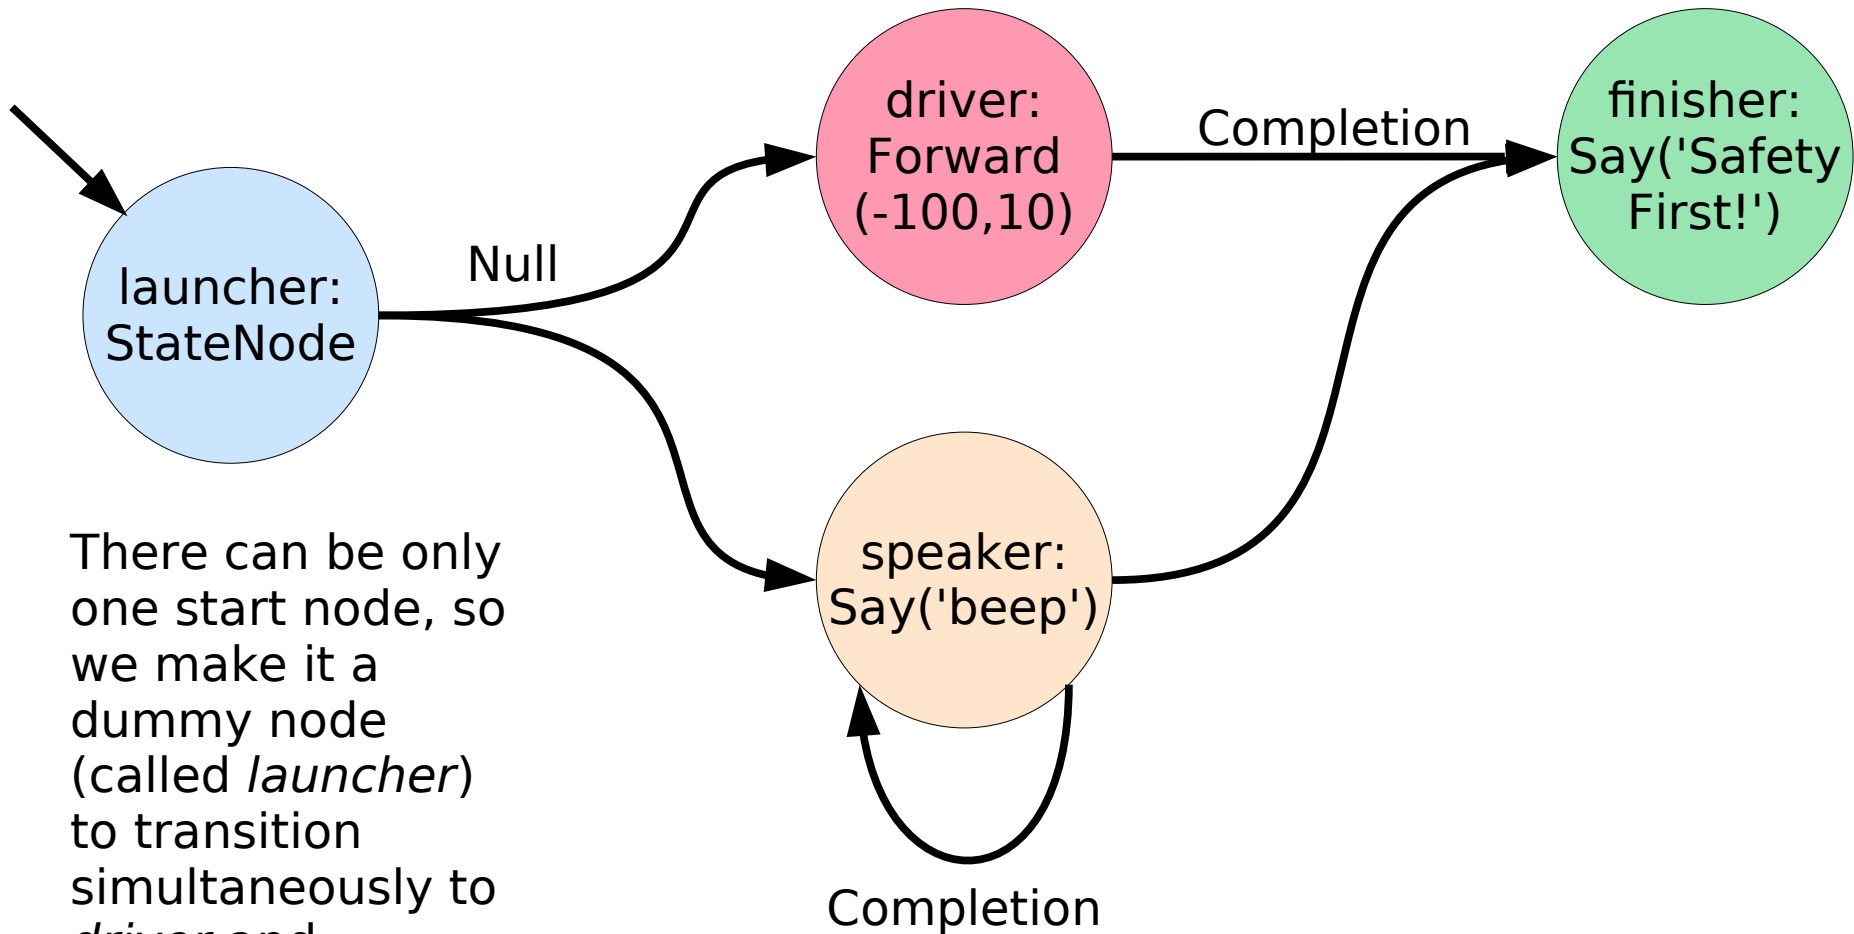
launcher:
StateNode

Null

driver:
Forward
(-100,10)

Completion

finisher:
Say('Safety
First!')

speaker:
Say('beep')

Completion

There can be only one start node, so we make it a dummy node (called *launcher*) to transition simultaneously to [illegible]